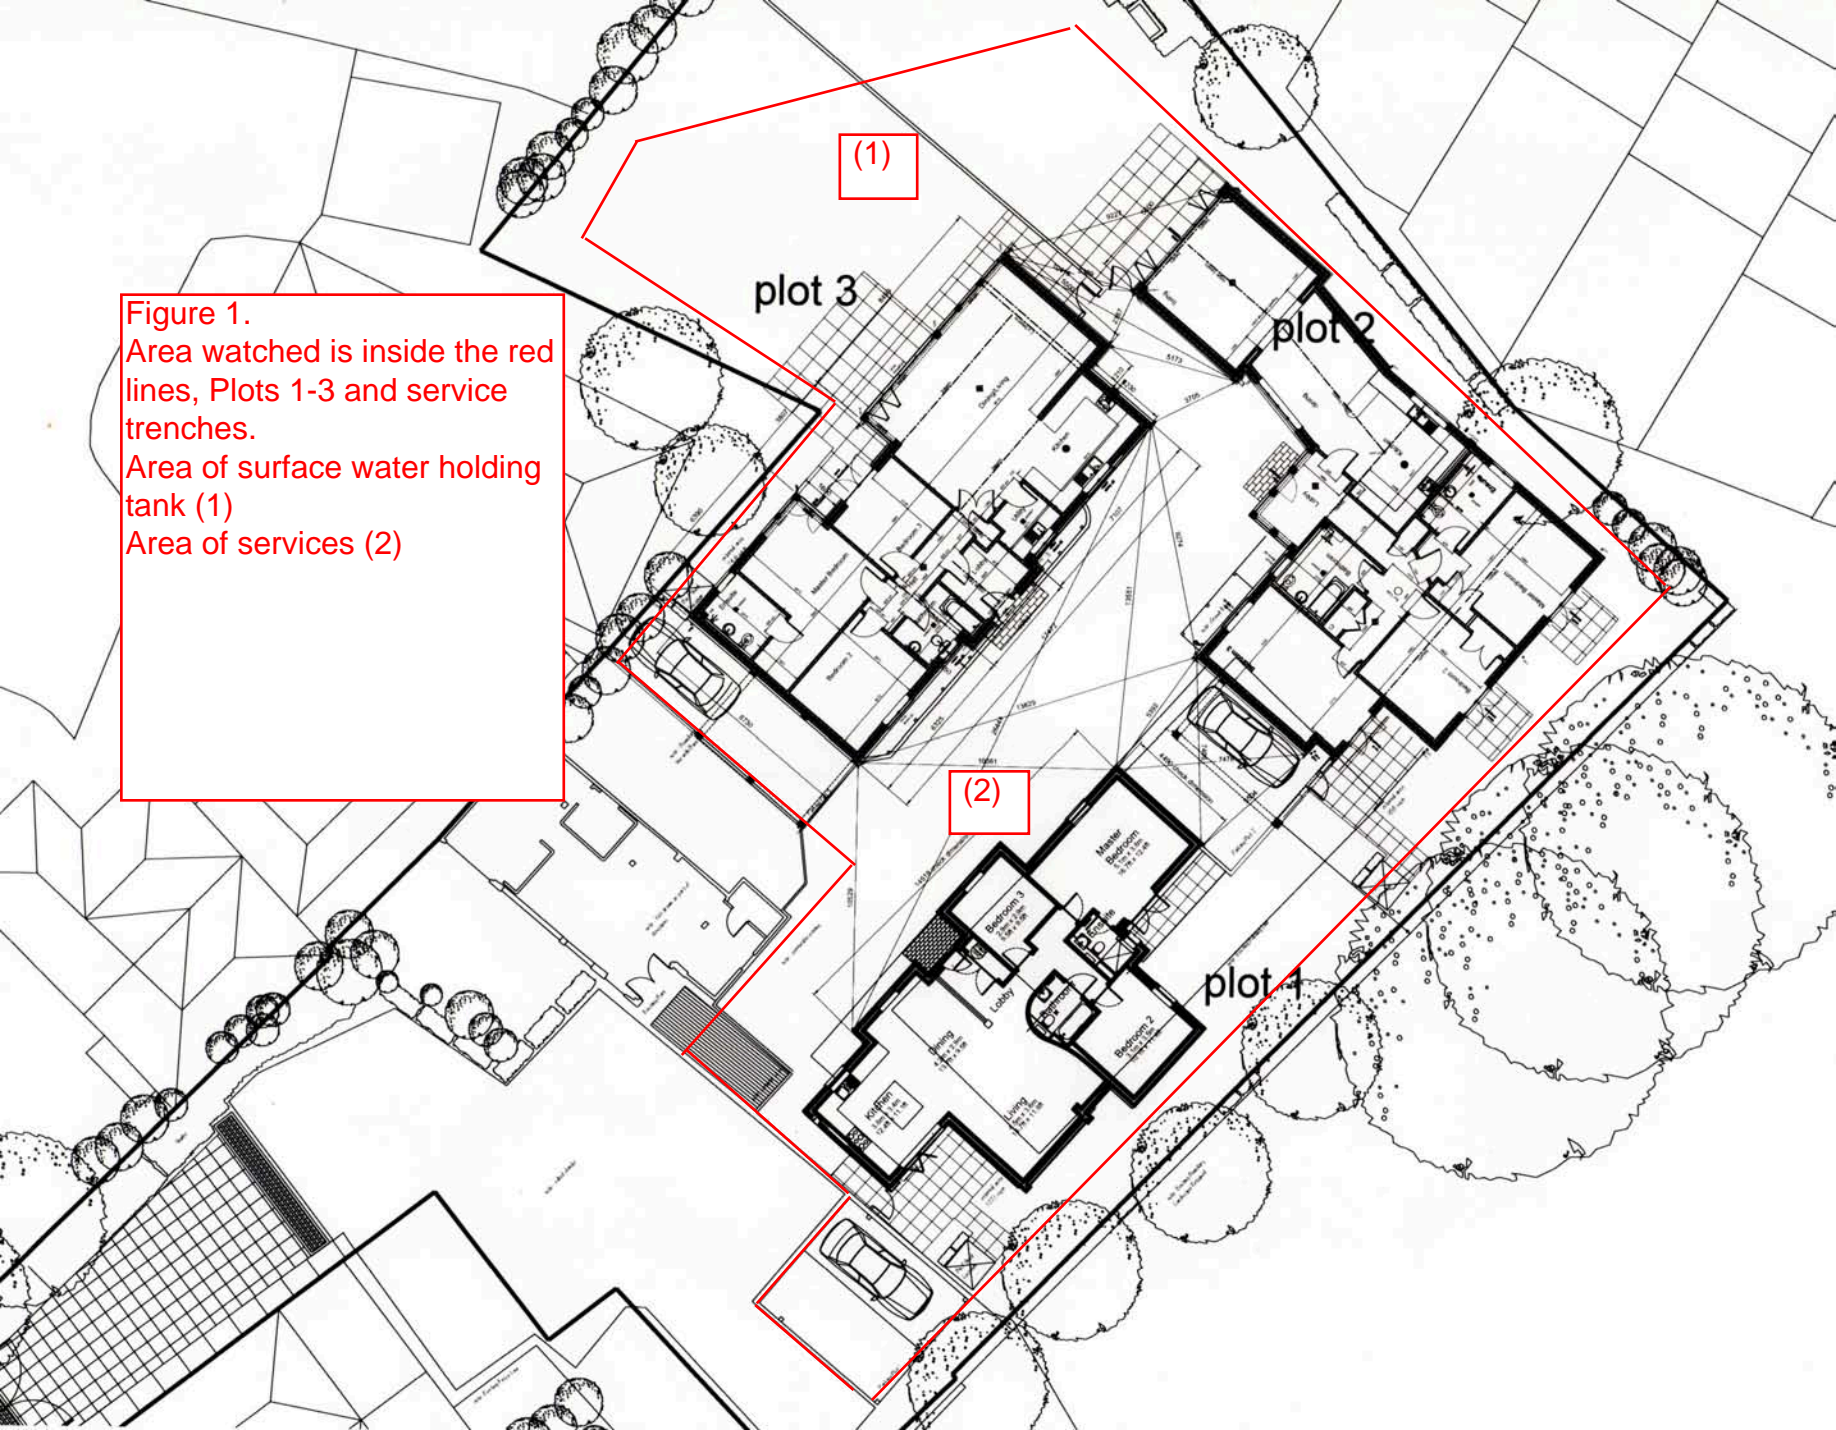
(1)

plot 3

plot 2

Figure 1.
Area watched is inside the red lines, Plots 1-3 and service trenches.
Area of surface water holding tank (1)
Area of services (2)

(2)

Master Bedroom

Bedroom 3

Lobby

Bedroom 2

Dining

Kitchen

Living

plot 1